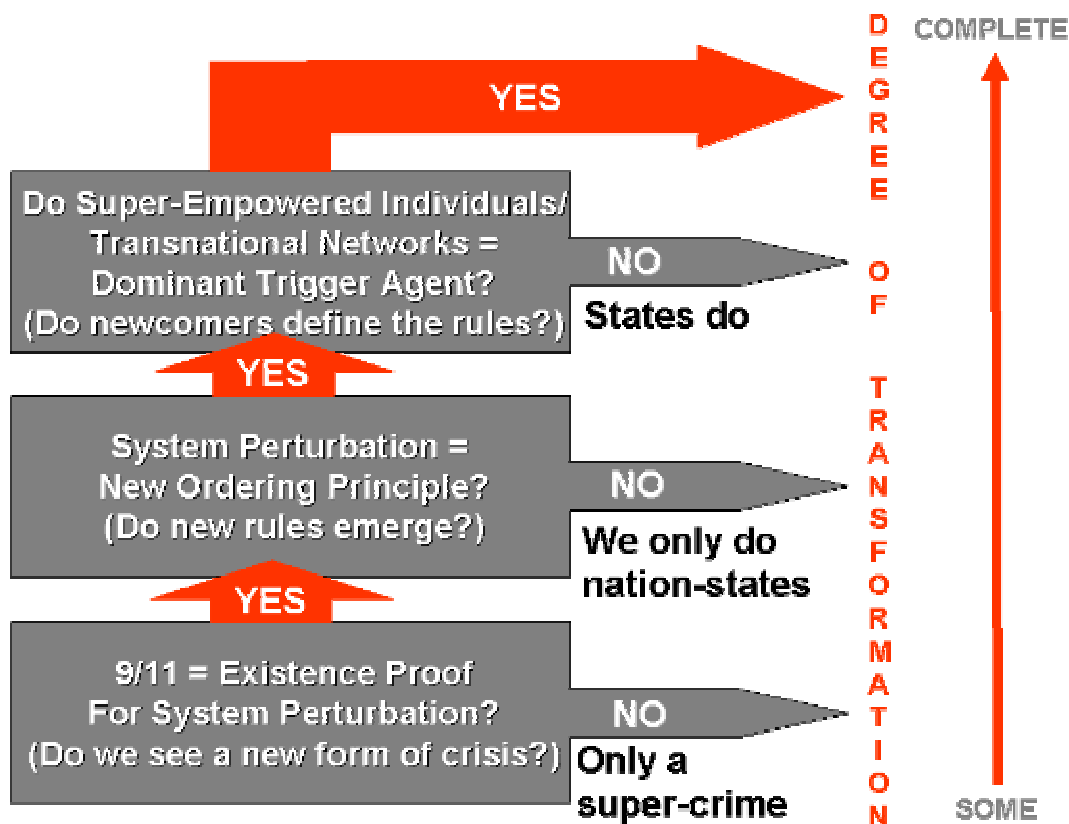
YES

Do Super-Empowered Individuals/ Transnational Networks = Dominant Trigger Agent? (Do newcomers define the rules?)

NO

States do

YES

System Perturbation = New Ordering Principle? (Do new rules emerge?)

NO

We only do nation-states

YES

9/11 = Existence Proof For System Perturbation? (Do we see a new form of crisis?)

NO

Only a super-crime

DEGREE OF TRANSFORMATION

COMPLETE

SOME